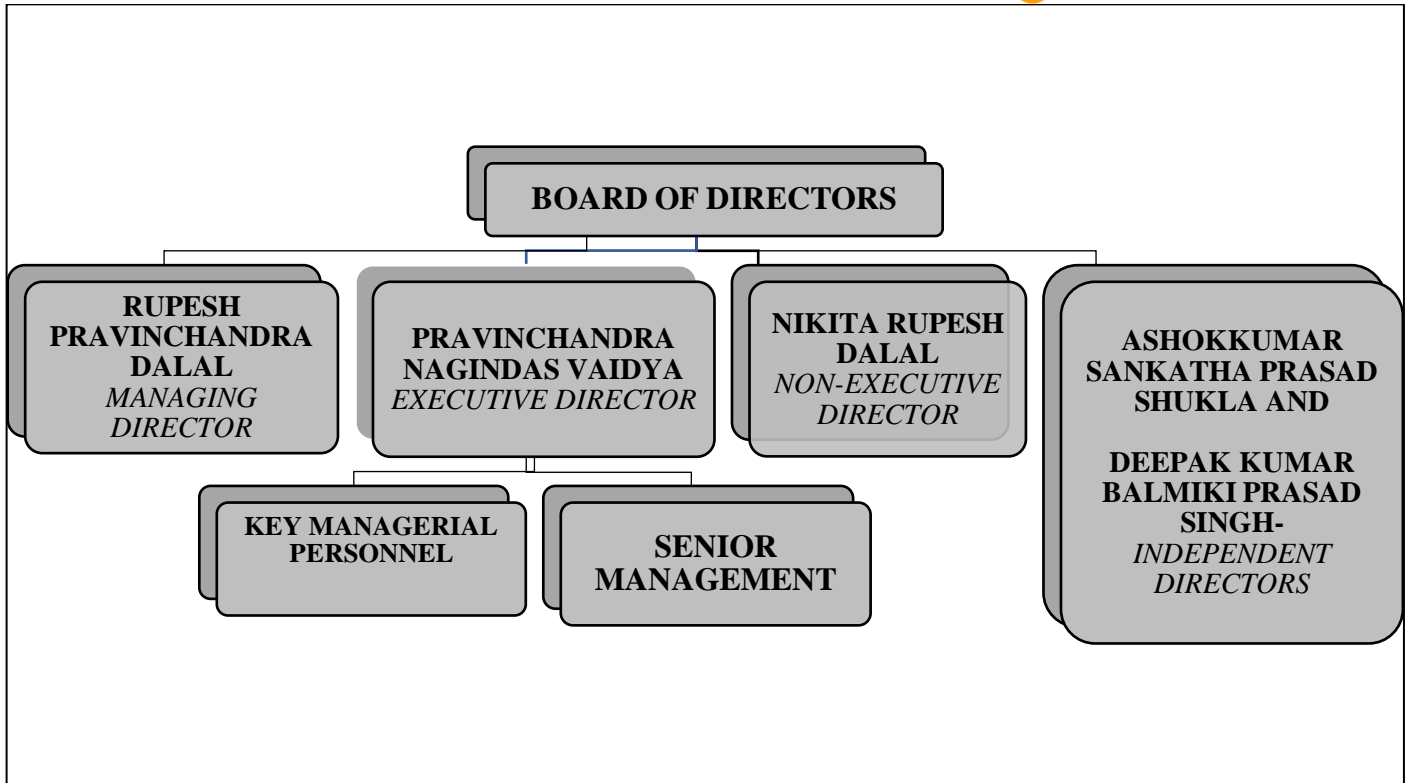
BOARD OF DIRECTORS

RUPESH PRAVINCHANDRA DALAL
*MANAGING DIRECTOR*

PRAVINCHANDRA NAGINDAS VAIDYA
*EXECUTIVE DIRECTOR*

NIKITA RUPESH DALAL
*NON-EXECUTIVE DIRECTOR*

ASHOKKUMAR SANKATHA PRASAD SHUKLA AND

DEEPAK KUMAR BALMIKI PRASAD SINGH-
*INDEPENDENT DIRECTORS*

KEY MANAGERIAL PERSONNEL

SENIOR MANAGEMENT